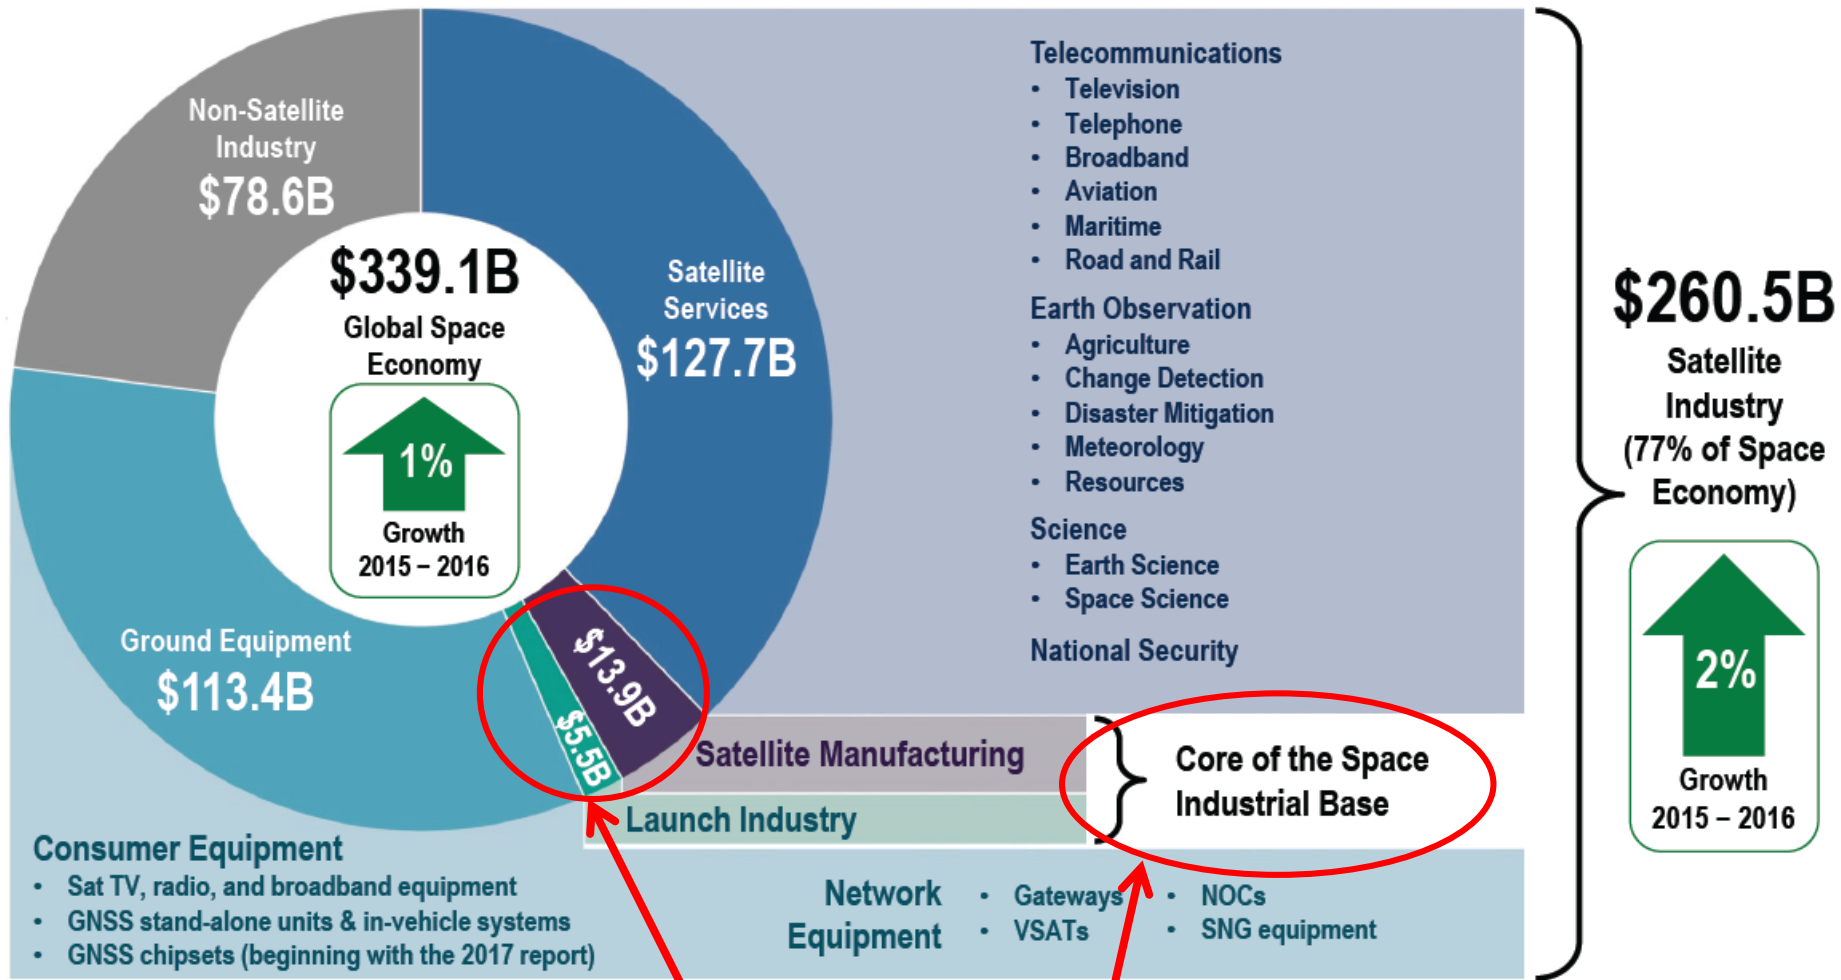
Non-Satellite Industry
$78.6B

$339.1B
Global Space Economy

1%
Growth
2015 – 2016

Satellite Services
$127.7B

Ground Equipment
$113.4B

$13.9B

$5.5B

Telecommunications
• Television
• Telephone
• Broadband
• Aviation
• Maritime
• Road and Rail

Earth Observation
• Agriculture
• Change Detection
• Disaster Mitigation
• Meteorology
• Resources

Science
• Earth Science
• Space Science

National Security

Satellite Manufacturing

Launch Industry

Core of the Space Industrial Base

$260.5B
Satellite Industry
(77% of Space Economy)

2%
Growth
2015 – 2016

Consumer Equipment
• Sat TV, radio, and broadband equipment
• GNSS stand-alone units & in-vehicle systems
• GNSS chipsets (beginning with the 2017 report)

Network Equipment
• Gateways
• VSATs
• NOCs
• SNG equipment